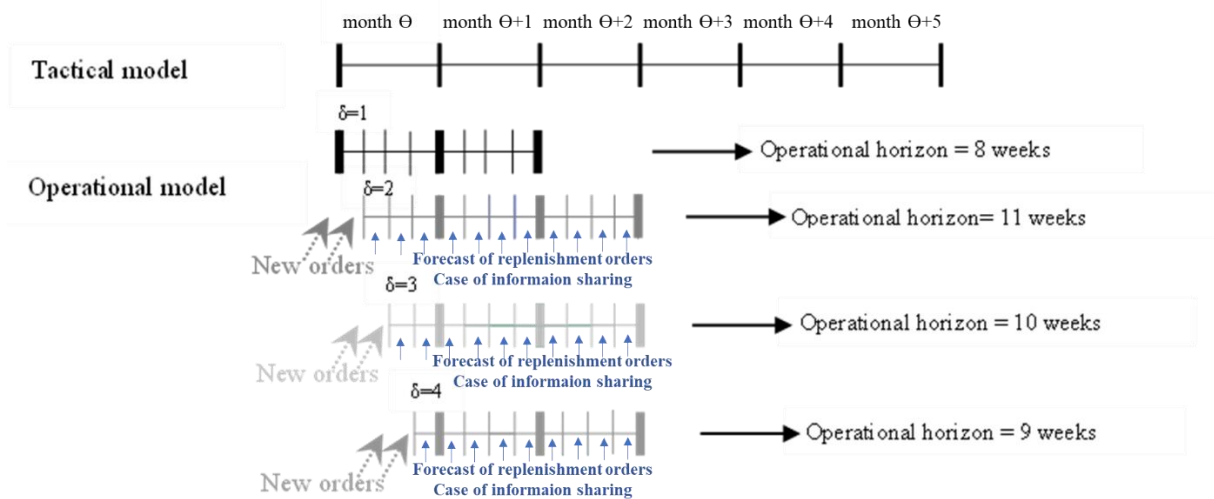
month Θ month Θ+1 month Θ+2 month Θ+3 month Θ+4 month Θ+5

Tactical model

δ=1

Operational horizon = 8 weeks

Operational model

δ=2

Operational horizon= 11 weeks

New orders

Forecast of replenishment orders
Case of informaion sharing

δ=3

Operational horizon = 10 weeks

New orders

Forecast of replenishment orders
Case of informaion sharing

δ=4

Operational horizon = 9 weeks

New orders

Forecast of replenishment orders
Case of informaion sharing